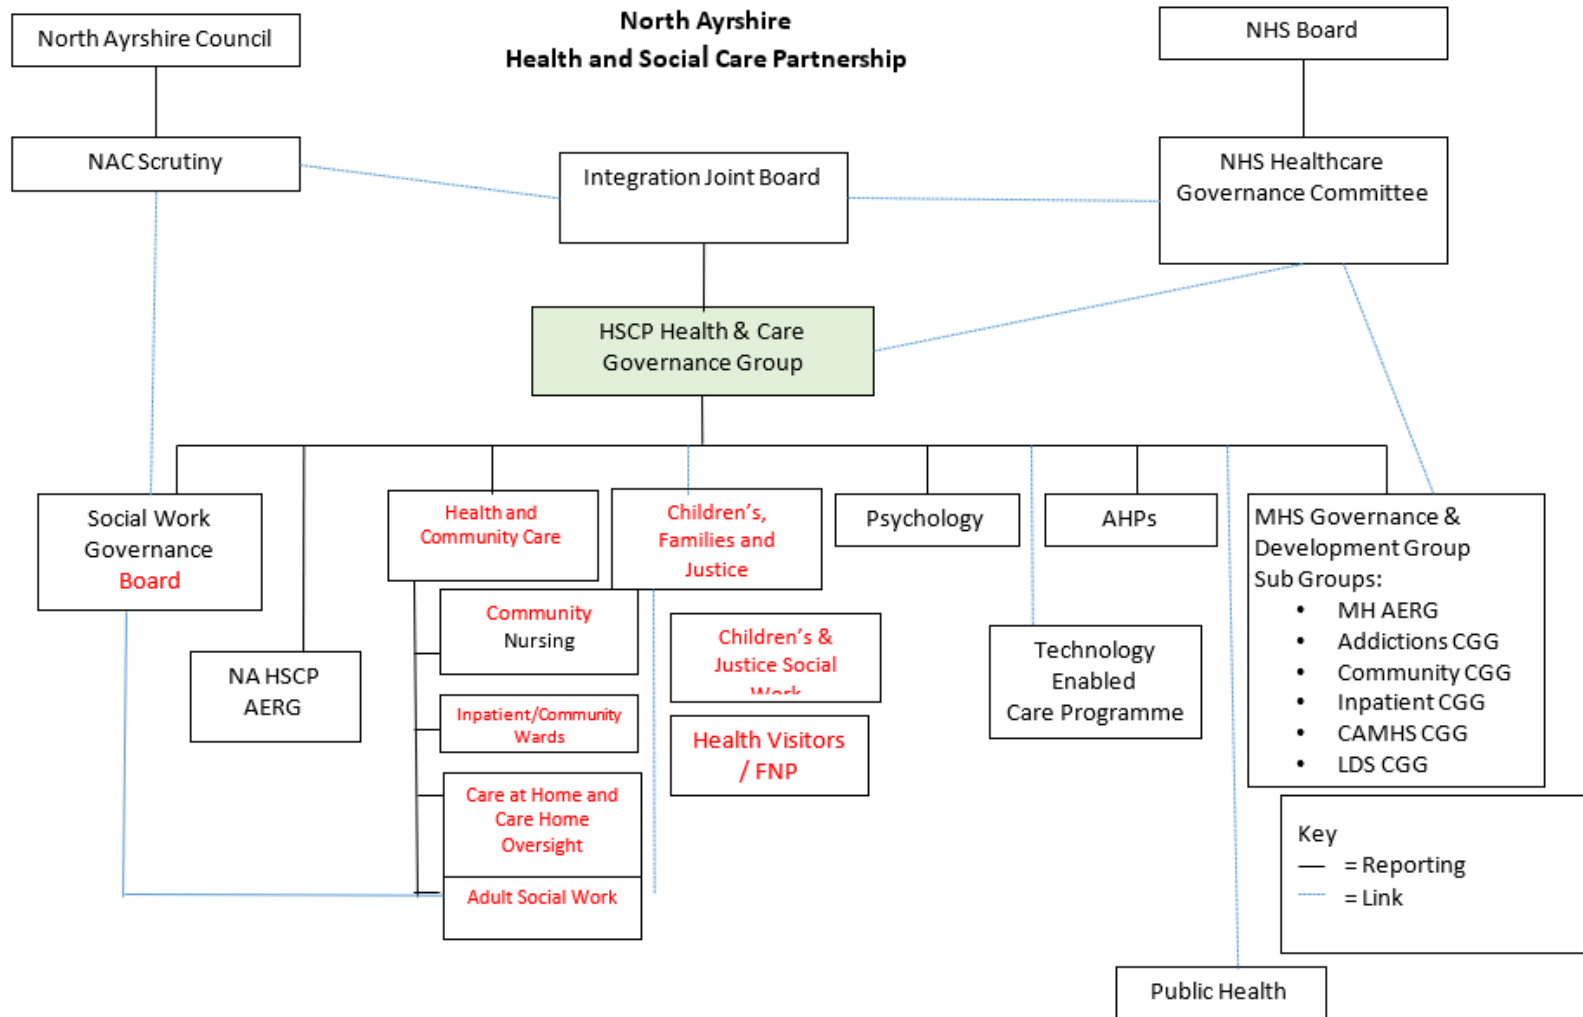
North Ayrshire Council

North Ayrshire
Health and Social Care Partnership

NHS Board

NAC Scrutiny

Integration Joint Board

NHS Healthcare Governance Committee

HSCP Health & Care Governance Group

Social Work Governance Board

NA HSCP AERG

Health and Community Care

Community Nursing

Inpatient/Community Wards

Care at Home and Care Home Oversight

Adult Social Work

Children's, Families and Justice

Children's & Justice Social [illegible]

Health Visitors / FNP

Psychology

AHPs

Technology Enabled Care Programme

MHS Governance & Development Group Sub Groups:
• MH AERG
• Addictions CGG
• Community CGG
• Inpatient CGG
• CAMHS CGG
• LDS CGG

Key
— = Reporting
---- = Link

Public Health